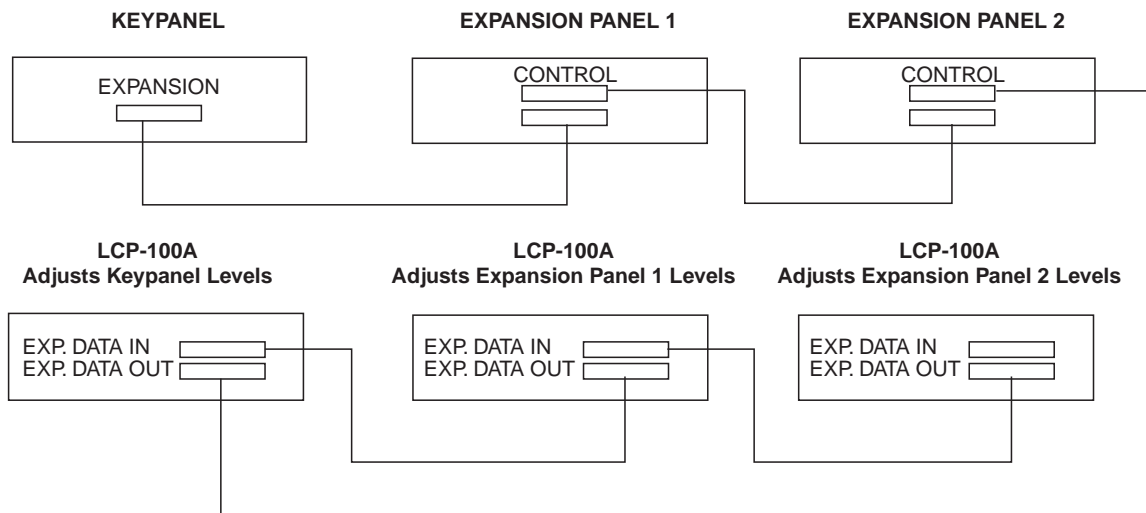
KEYPANEL

EXPANSION

EXPANSION PANEL 1

CONTROL

EXPANSION PANEL 2

CONTROL

LCP-100A
Adjusts Keypanel Levels

EXP. DATA IN
EXP. DATA OUT

LCP-100A
Adjusts Expansion Panel 1 Levels

EXP. DATA IN
EXP. DATA OUT

LCP-100A
Adjusts Expansion Panel 2 Levels

EXP. DATA IN
EXP. DATA OUT